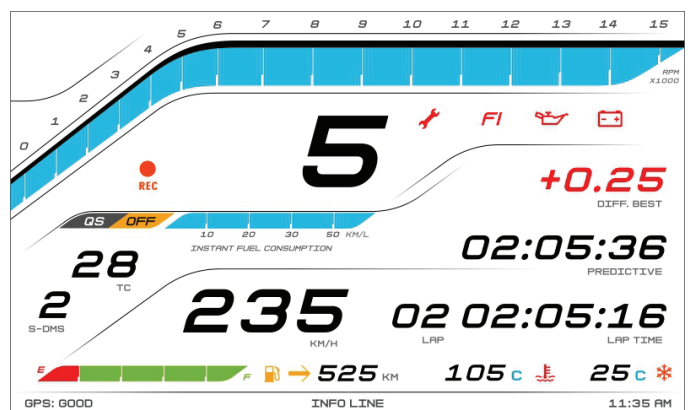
0 1 2 3 4 5 6 7 8 9 10 11 12 13 14 15

RPM X1000

5

FI

REC

+0.25
DIFF. BEST

QS OFF

10 20 30 50 KM/L
INSTANT FUEL CONSUMPTION

02:05:36
PREDICTIVE

28
TC

2
S-DMS

235
KM/H

02 02:05:16
LAP LAP TIME

E F

525 KM

105 C

25 C

GPS: GOOD INFO LINE 11:35 AM